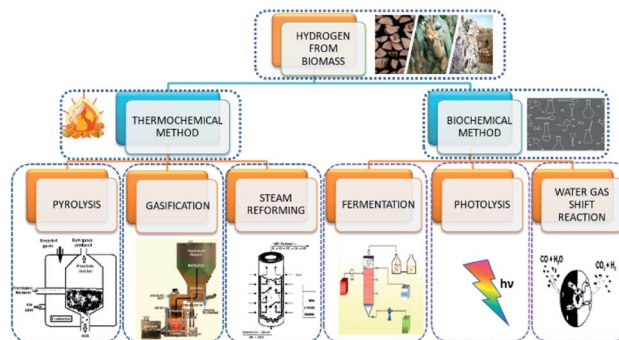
HYDROGEN FROM BIOMASS

THERMOCHEMICAL METHOD

BIOCHEMICAL METHOD

PYROLYSIS

GASIFICATION

STEAM REFORMING

FERMENTATION

PHOTOLYSIS

WATER GAS SHIFT REACTION

Recycled gases

Raw gases produced

Pyrolysis reactor

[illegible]

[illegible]

hv

$CO + H_2O$

$CO_2 + H_2$